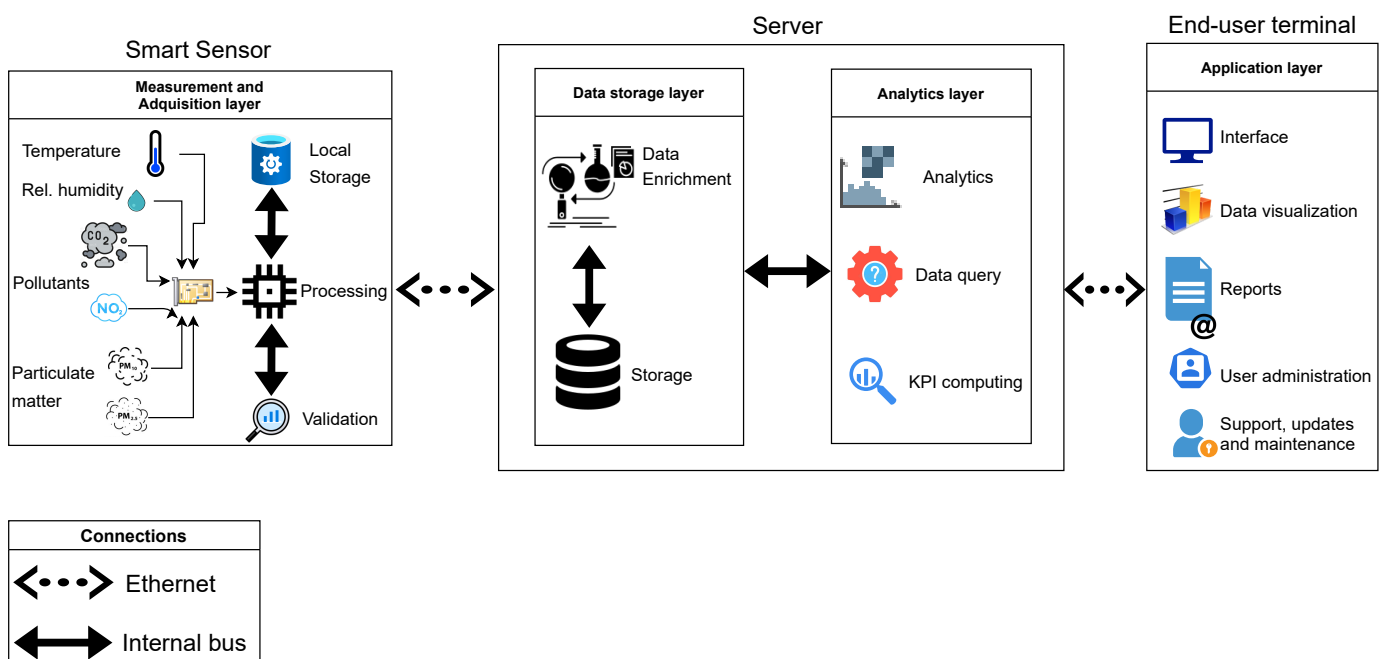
Smart Sensor

Measurement and Adquisition layer

Temperature

Rel. humidity

$CO_2$

Pollutants

$NO_2$

Particulate matter

$PM_{10}$

$PM_{2.5}$

Local Storage

Processing

Validation

Server

Data storage layer

Data Enrichment

Storage

Analytics layer

Analytics

Data query

KPI computing

End-user terminal

Application layer

Interface

Data visualization

Reports

User administration

Support, updates and maintenance

Connections

Ethernet

Internal bus